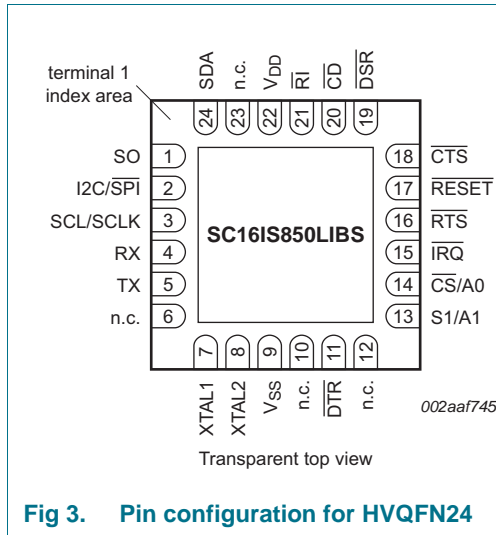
terminal 1 index area

SDA
n.c.
$V_{DD}$
$\overline{RI}$
$\overline{CD}$
$\overline{DSR}$
24
23
22
21
20
19

SO 1
I2C/$\overline{SPI}$ 2
SCL/SCLK 3
RX 4
TX 5
n.c. 6

18 $\overline{CTS}$
17 $\overline{RESET}$
16 $\overline{RTS}$
15 $\overline{IRQ}$
14 $\overline{CS}$/A0
13 S1/A1

SC16IS850LIBS

7
8
9
10
11
12
XTAL1
XTAL2
$V_{SS}$
n.c.
$\overline{DTR}$
n.c.

002aaf745

Transparent top view

Fig 3. Pin configuration for HVQFN24